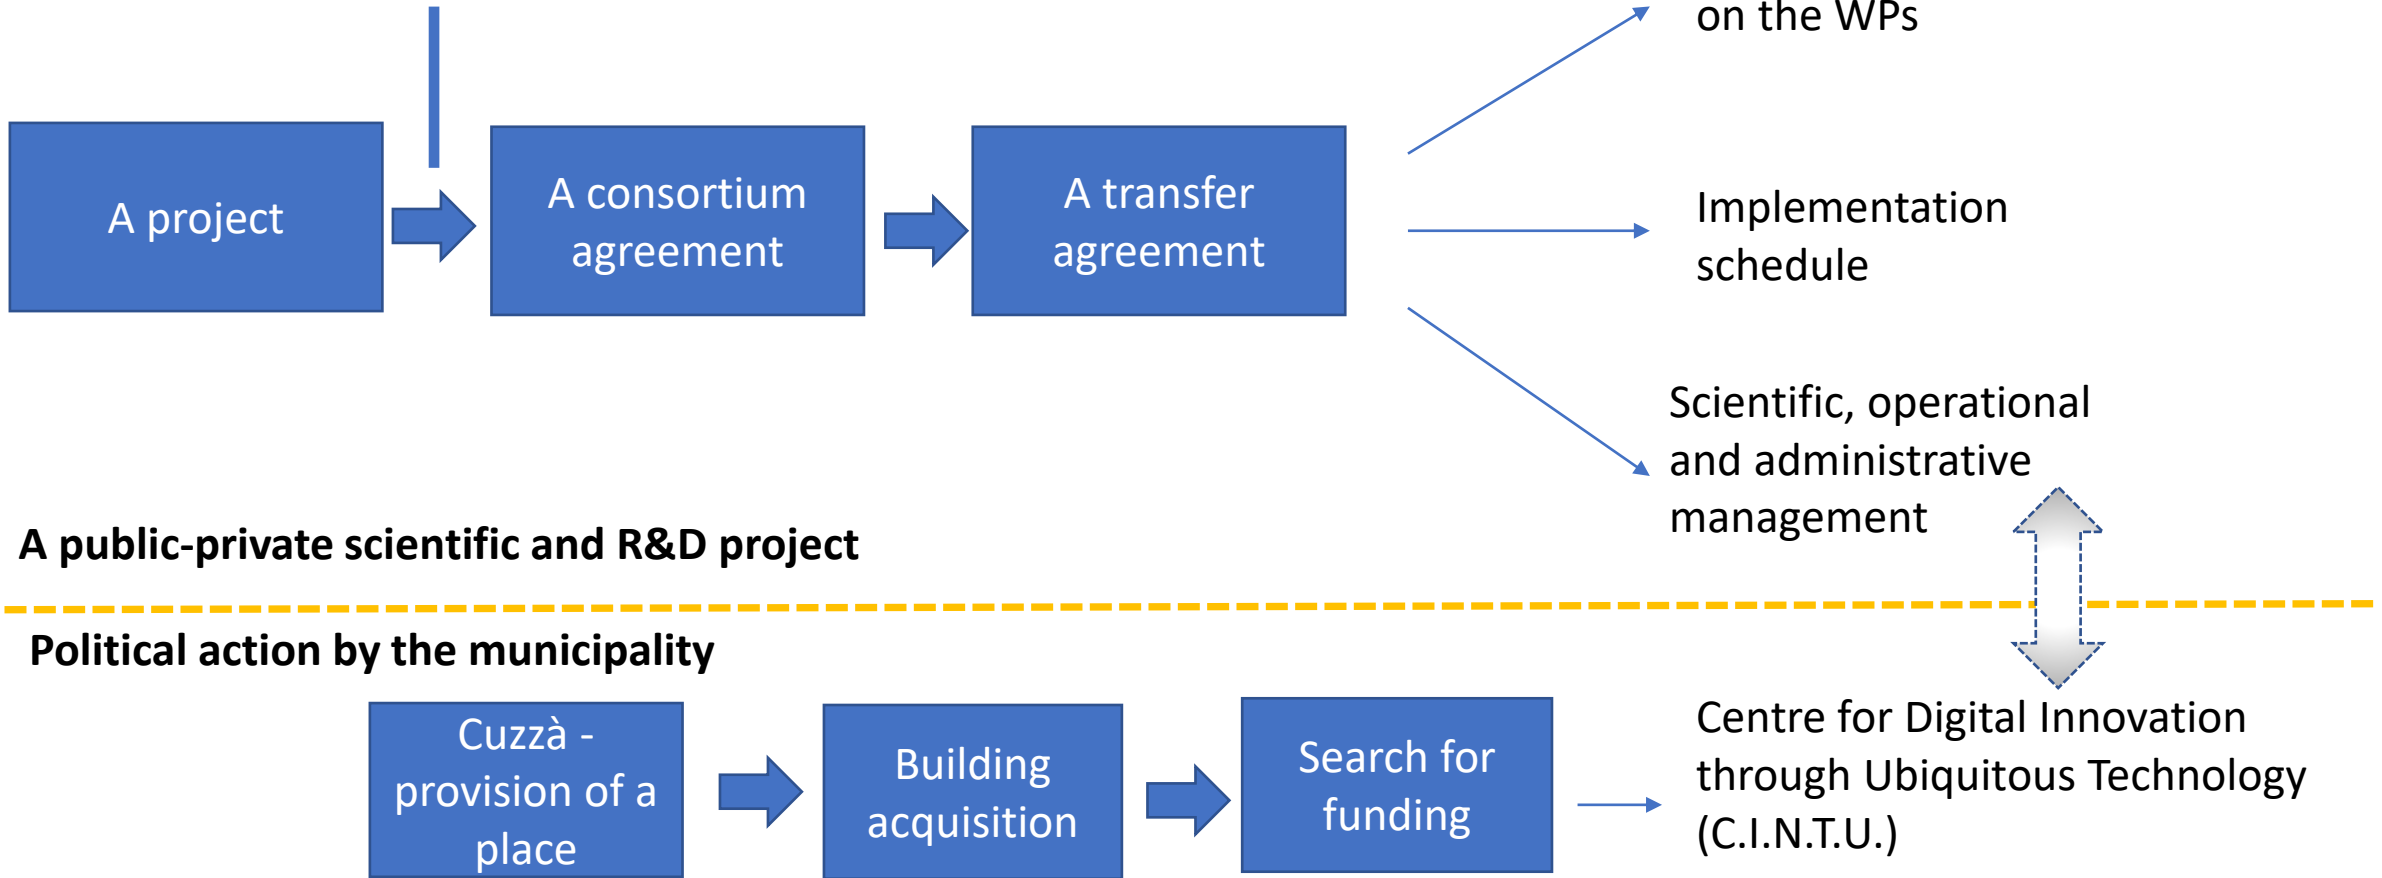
on the WPs

A project

A consortium agreement

A transfer agreement

Implementation schedule

Scientific, operational and administrative management

A public-private scientific and R&D project

Political action by the municipality

Cuzzà - provision of a place

Building acquisition

Search for funding

Centre for Digital Innovation through Ubiquitous Technology (C.I.N.T.U.)